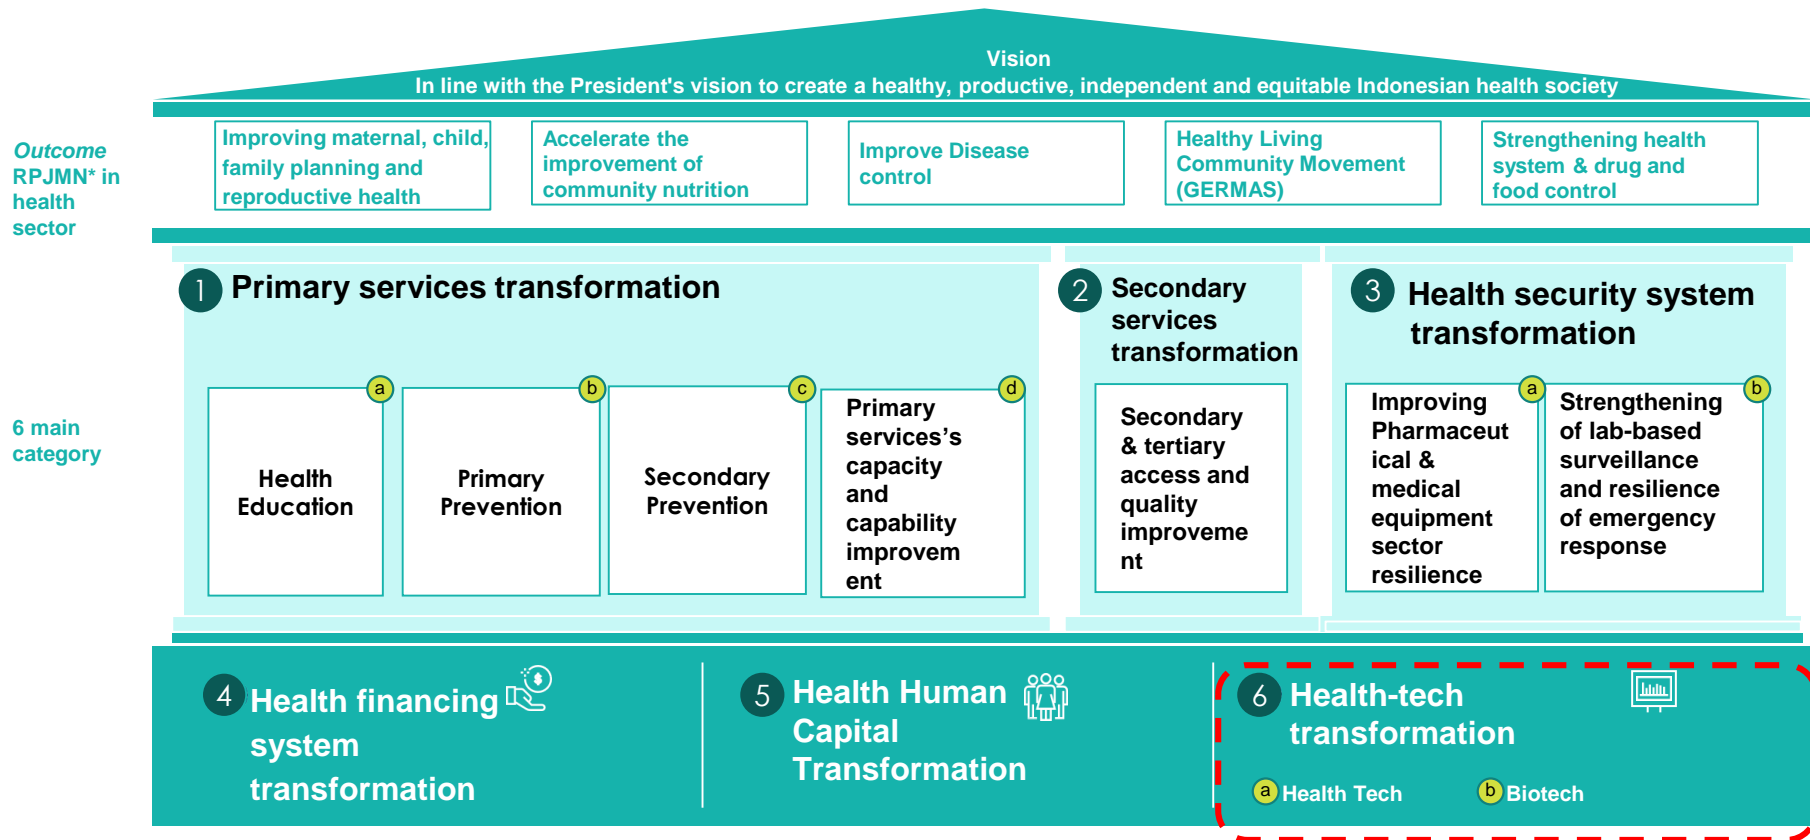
Vision
In line with the President's vision to create a healthy, productive, independent and equitable Indonesian health society

Outcome RPJMN* in health sector

Improving maternal, child, family planning and reproductive health

Accelerate the improvement of community nutrition

Improve Disease control

Healthy Living Community Movement (GERMAS)

Strengthening health system & drug and food control

6 main category

1 Primary services transformation

a Health Education

b Primary Prevention

c Secondary Prevention

d Primary services's capacity and capability improvem ent

2 Secondary services transformation

Secondary & tertiary access and quality improveme nt

3 Health security system transformation

a Improving Pharmaceut ical & medical equipment sector resilience

b Strengthening of lab-based surveillance and resilience of emergency response

4 Health financing system transformation

5 Health Human Capital Transformation

6 Health-tech transformation

a Health Tech

b Biotech